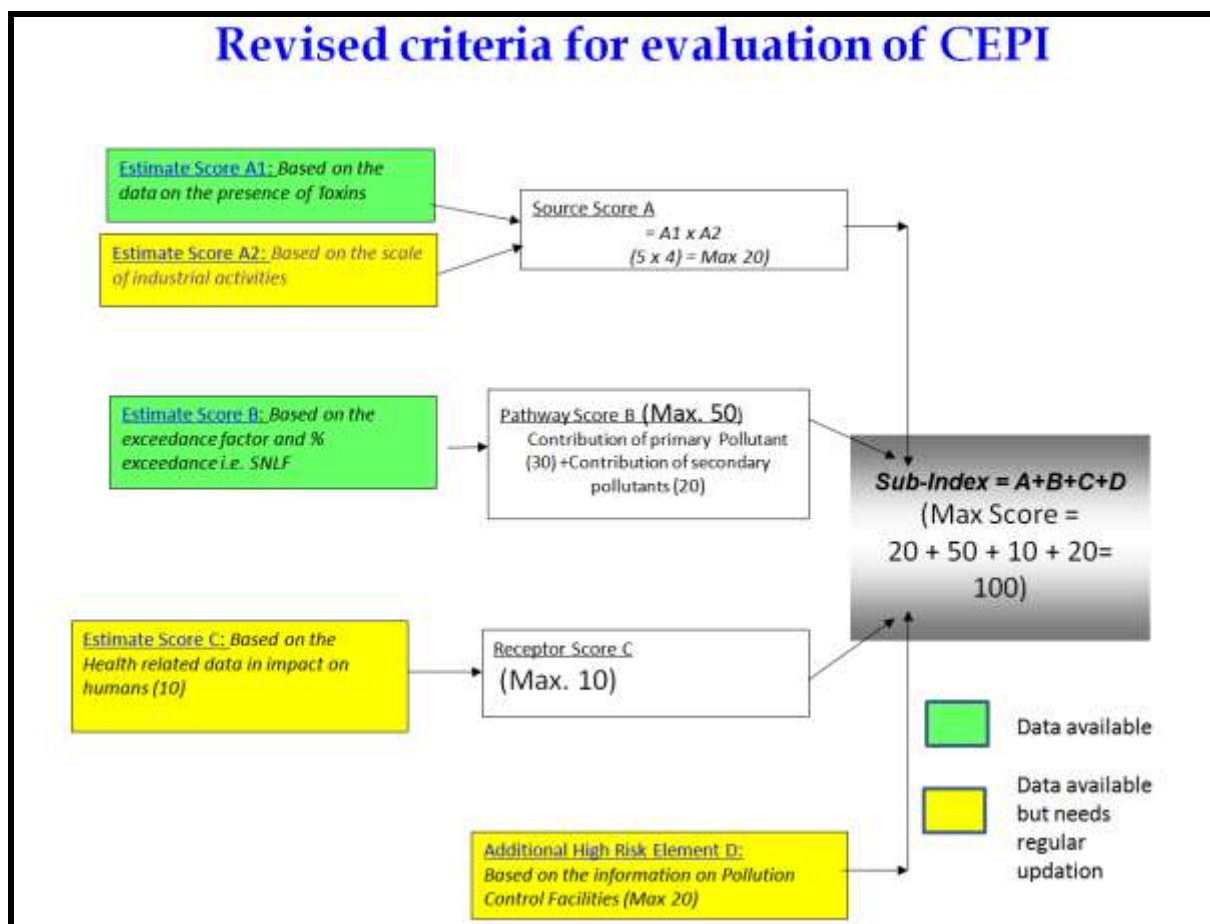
Revised criteria for evaluation of CEPI

Estimate Score A1: Based on the data on the presence of Toxins

Estimate Score A2: Based on the scale of industrial activities

Source Score A
= A1 x A2
(5 x 4) = Max 20)

Estimate Score B: Based on the exceedance factor and % exceedance i.e. SNLF

Pathway Score B (Max. 50)
Contribution of primary Pollutant (30) +Contribution of secondary pollutants (20)

Sub-Index = A+B+C+D
(Max Score = 20 + 50 + 10 + 20= 100)

Estimate Score C: Based on the Health related data in impact on humans (10)

Receptor Score C
(Max. 10)

Data available

Data available but needs regular updation

Additional High Risk Element D:
Based on the information on Pollution Control Facilities (Max 20)